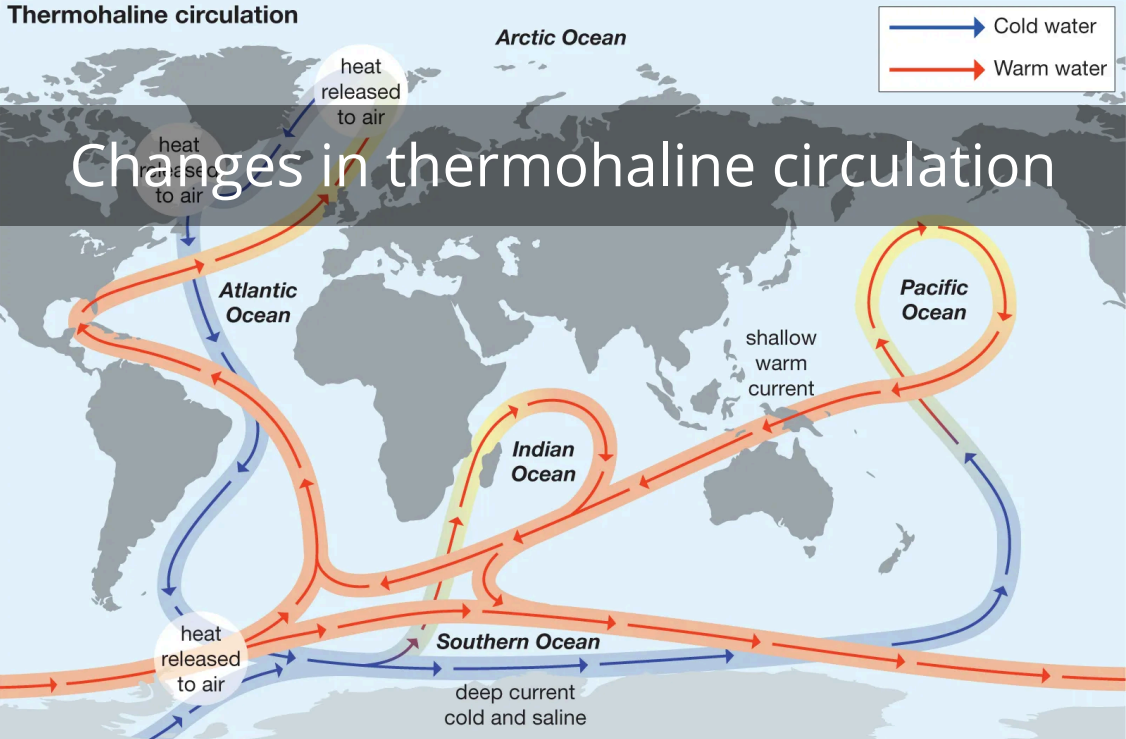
Thermohaline circulation

Arctic Ocean

Cold water

Warm water

heat released to air

heat released to air

Changes in thermohaline circulation

Atlantic Ocean

Pacific Ocean

shallow warm current

Indian Ocean

heat released to air

Southern Ocean

deep current cold and saline